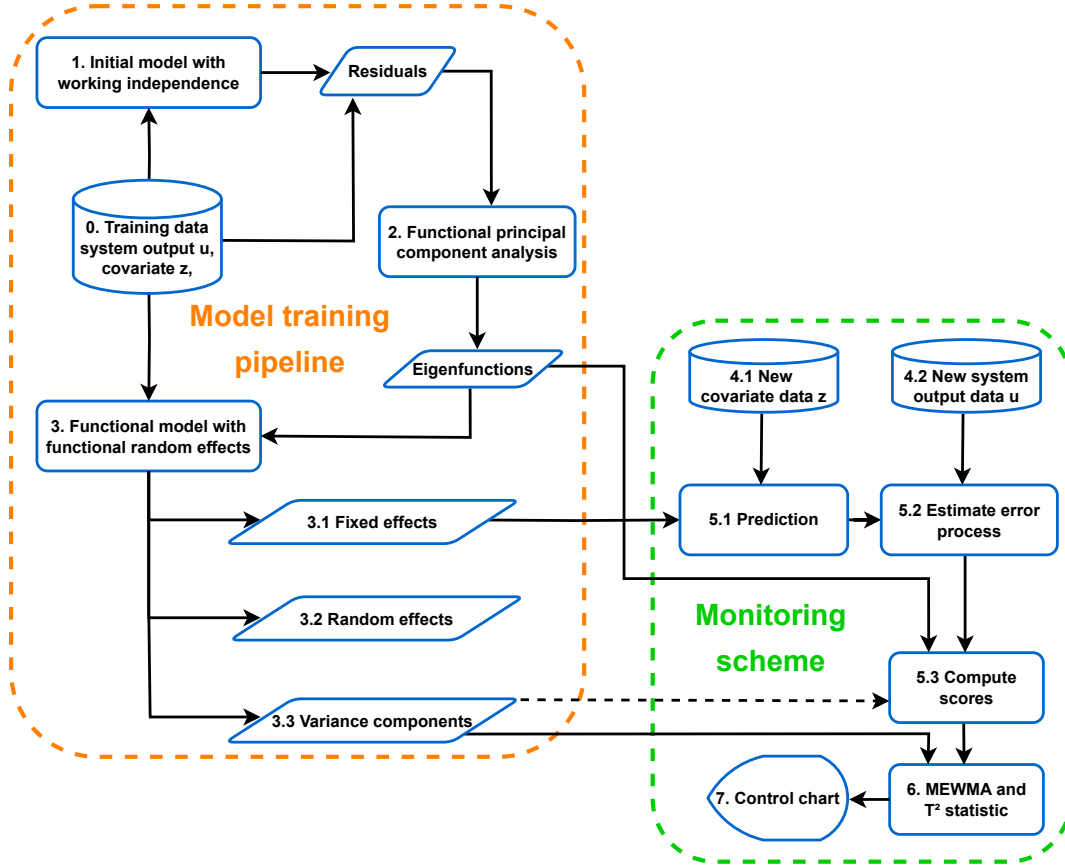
1. Initial model with working independence

Residuals

0. Training data system output u, covariate z,

2. Functional principal component analysis

Model training pipeline

Eigenfunctions

3. Functional model with functional random effects

3.1 Fixed effects

3.2 Random effects

3.3 Variance components

Monitoring scheme

4.1 New covariate data z

4.2 New system output data u

5.1 Prediction

5.2 Estimate error process

5.3 Compute scores

6. MEWMA and T² statistic

7. Control chart